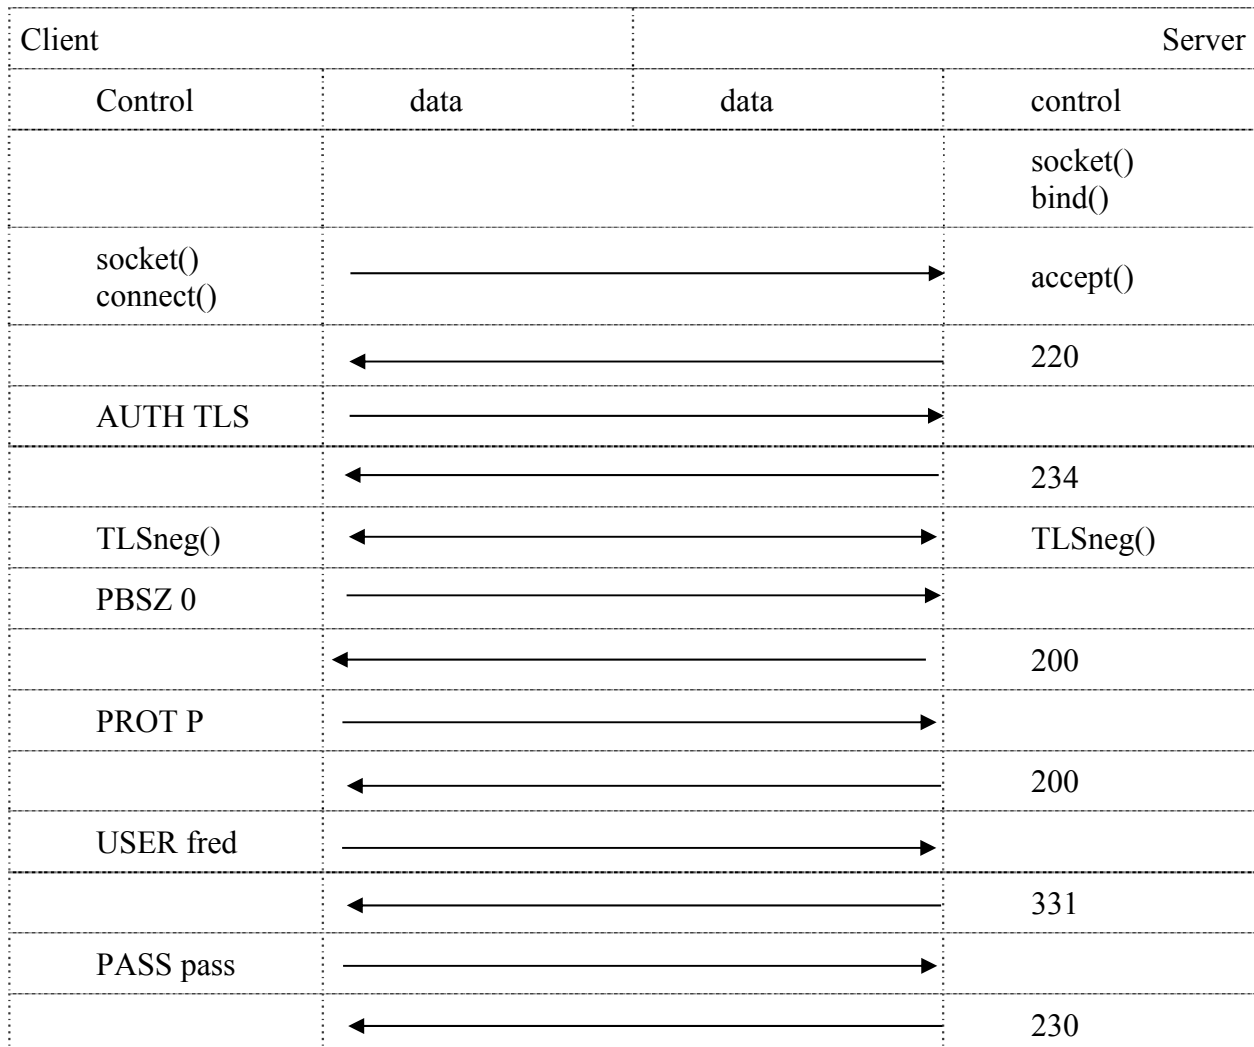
| Client | | | Server |
|---|---|---|---|
| Control | data | data | control |
| | | | socket() bind() |
| socket() connect() | | | accept() |
| | | | 220 |
| AUTH TLS | | | |
| | | | 234 |
| TLSneg() | | | TLSneg() |
| PBSZ 0 | | | |
| | | | 200 |
| PROT P | | | |
| | | | 200 |
| USER fred | | | |
| | | | 331 |
| PASS pass | | | |
| | | | 230 |